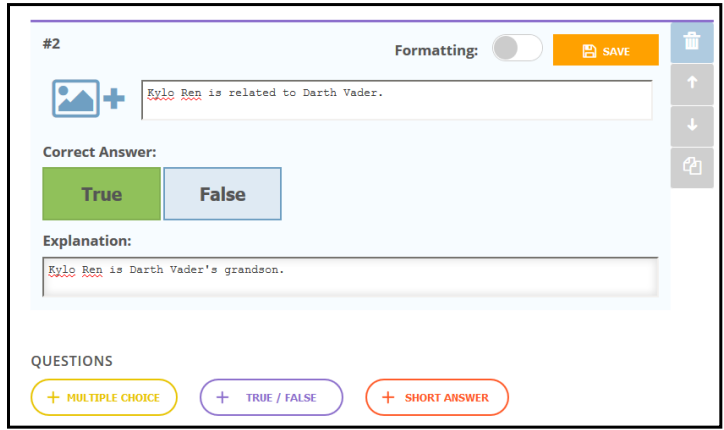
#2

Formatting:

SAVE

Kylo Ren is related to Darth Vader.

Correct Answer:

True

False

Explanation:

Kylo Ren is Darth Vader's grandson.

QUESTIONS

+ MULTIPLE CHOICE

+ TRUE / FALSE

+ SHORT ANSWER